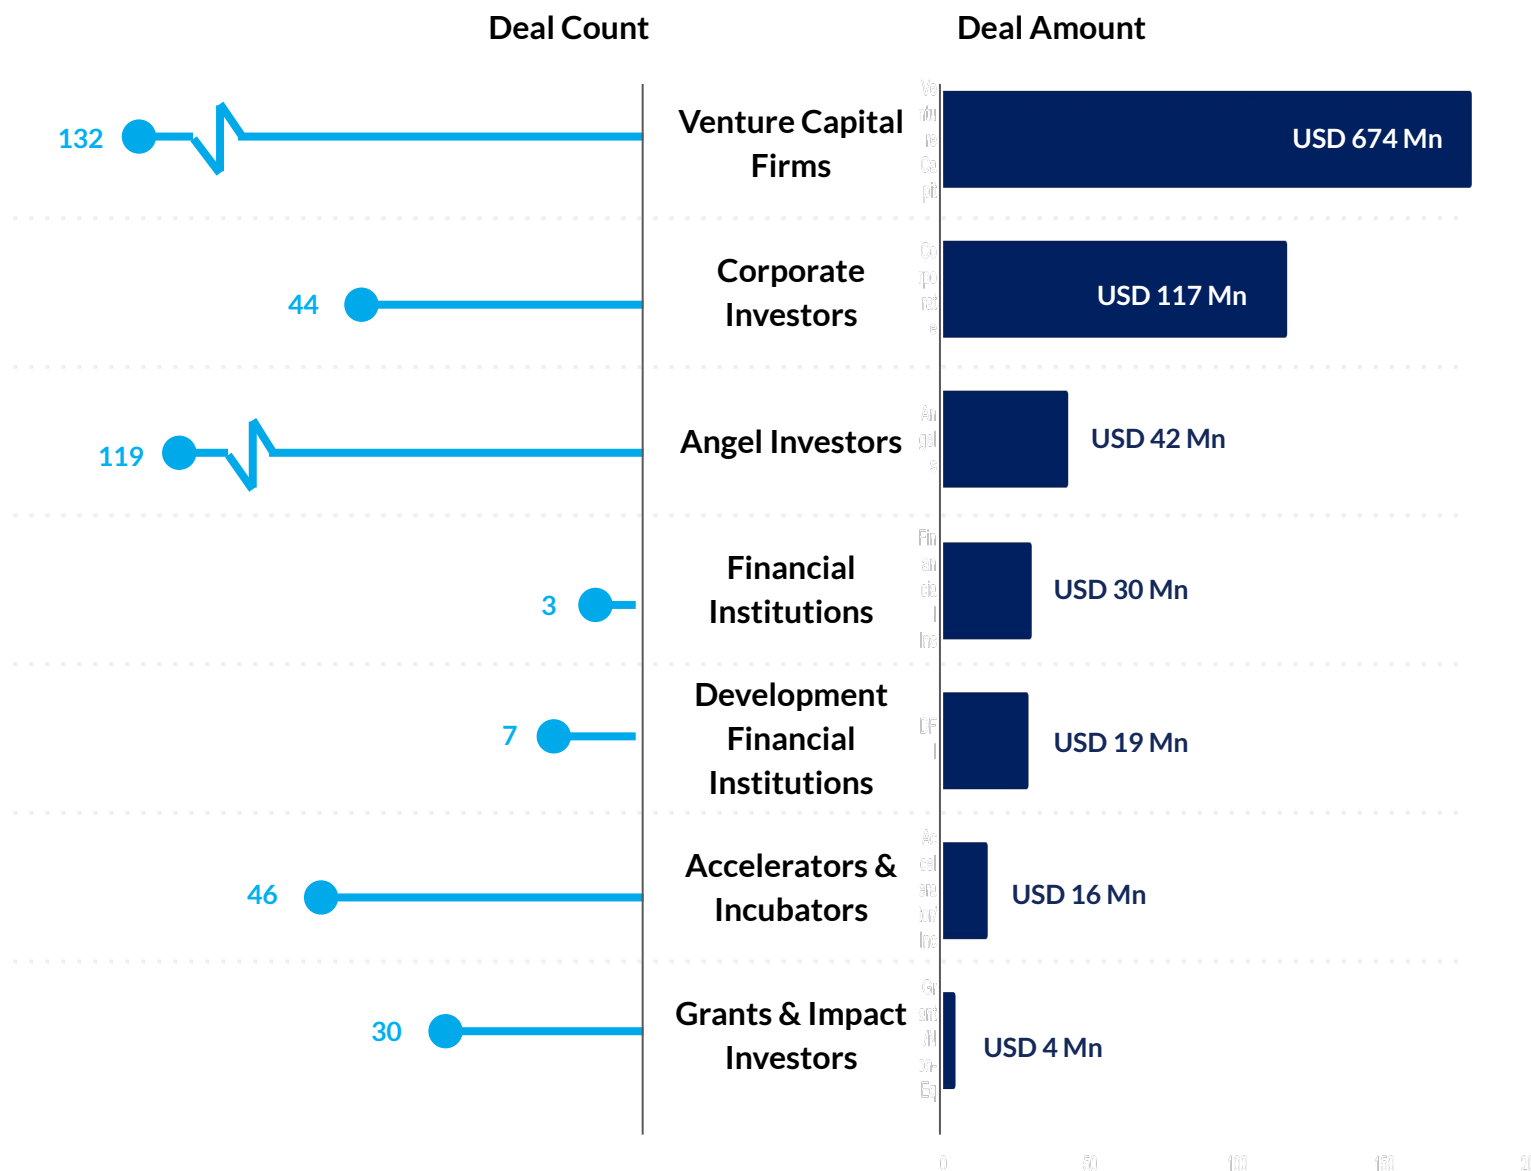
Deal Count

Deal Amount

132

Venture Capital Firms

USD 674 Mn

44

Corporate Investors

USD 117 Mn

119

Angel Investors

USD 42 Mn

3

Financial Institutions

USD 30 Mn

7

Development Financial Institutions

USD 19 Mn

46

Accelerators & Incubators

USD 16 Mn

30

Grants & Impact Investors

USD 4 Mn

0 50 100 150 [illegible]